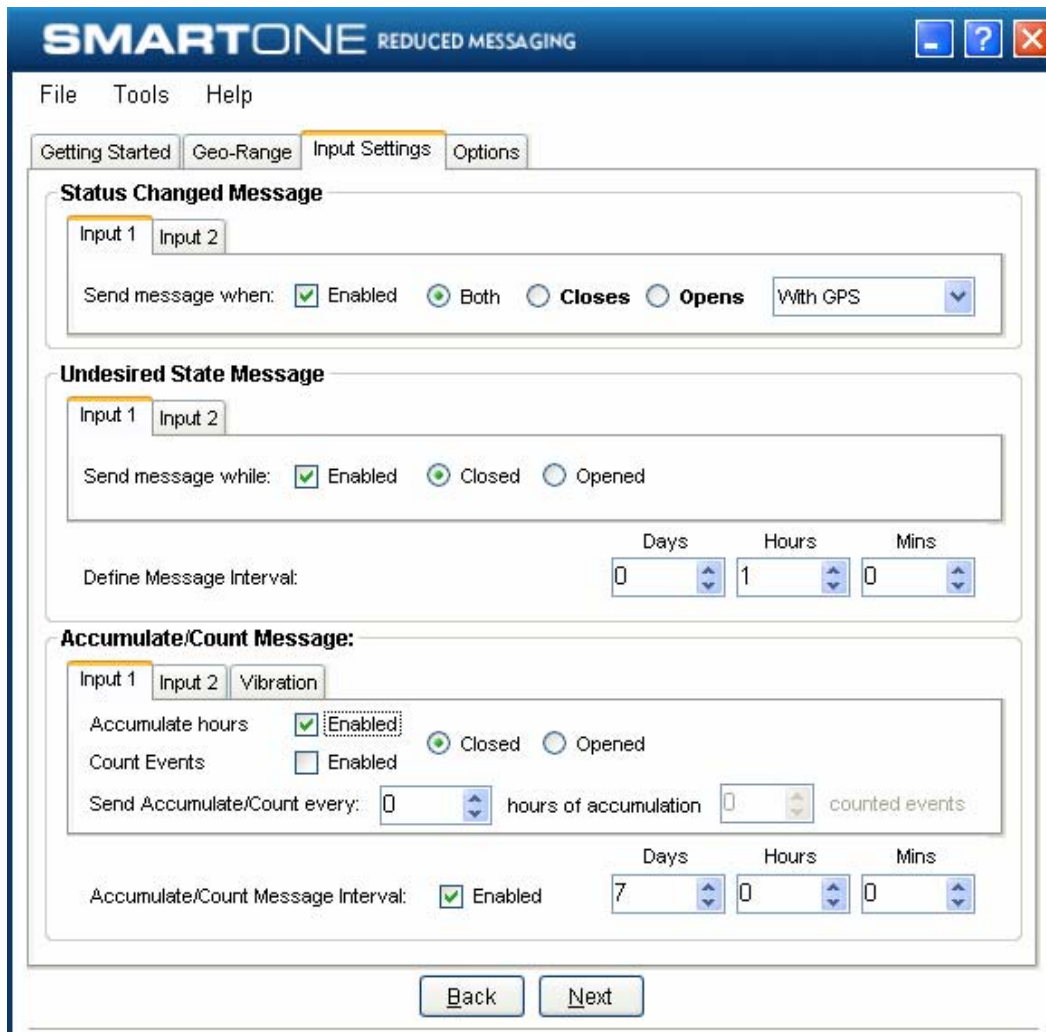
SMARTONE REDUCED MESSAGING

? X

File Tools Help

Getting Started Geo-Range Input Settings Options

**Status Changed Message**

Input 1 Input 2

Send message when: Enabled Both **Closes** **Opens** With GPS

**Undesired State Message**

Input 1 Input 2

Send message while: Enabled Closed Opened

Define Message Interval: Days 0 Hours 1 Mins 0

**Accumulate/Count Message:**

Input 1 Input 2 Vibration

Accumulate hours Enabled

Count Events Enabled

Closed Opened

Send Accumulate/Count every: 0 hours of accumulation 0 counted events

Accumulate/Count Message Interval: Enabled Days 7 Hours 0 Mins 0

Back Next